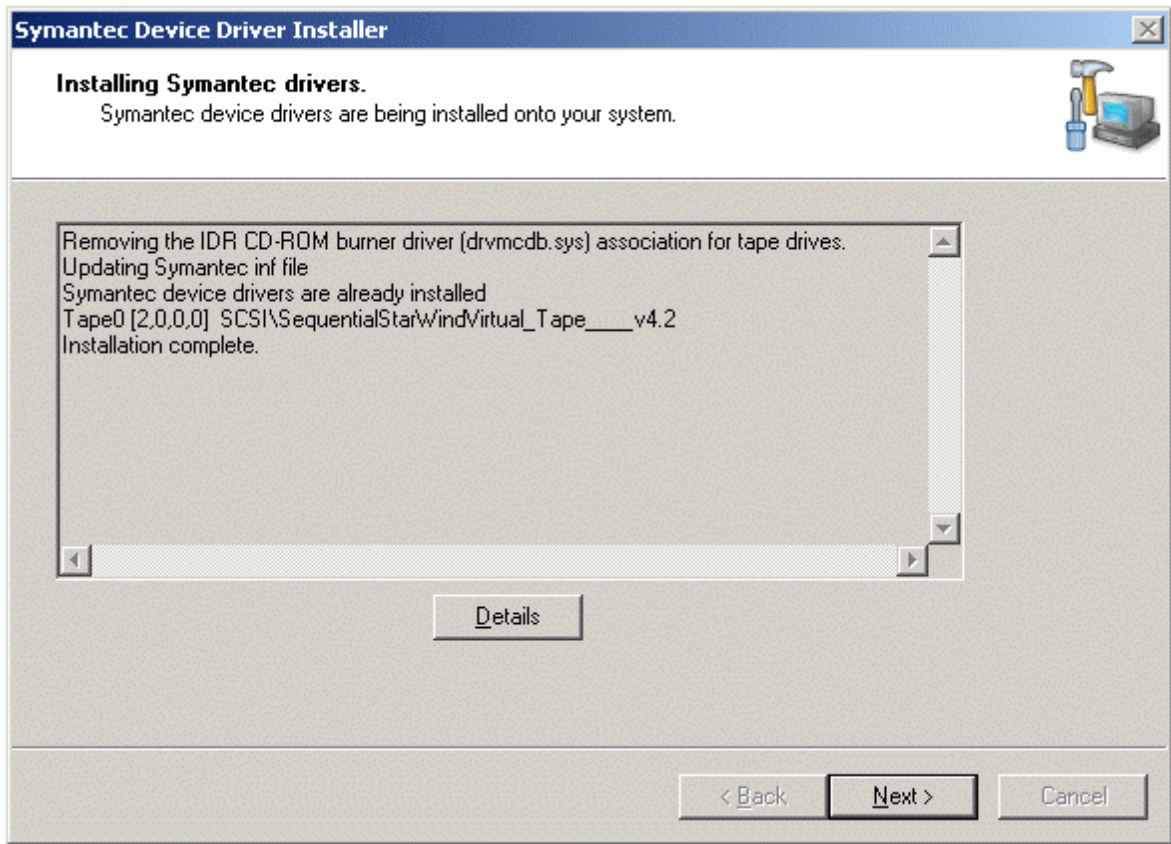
Symantec Device Driver Installer

Installing Symantec drivers.
Symantec device drivers are being installed onto your system.

Removing the IDR CD-ROM burner driver (drvmcdb.sys) association for tape drives.
Updating Symantec inf file
Symantec device drivers are already installed
Tape0 [2,0,0,0] SCSI\SequentialStarWindVirtual_Tape____v4.2
Installation complete.

Details

< Back
Next >
Cancel